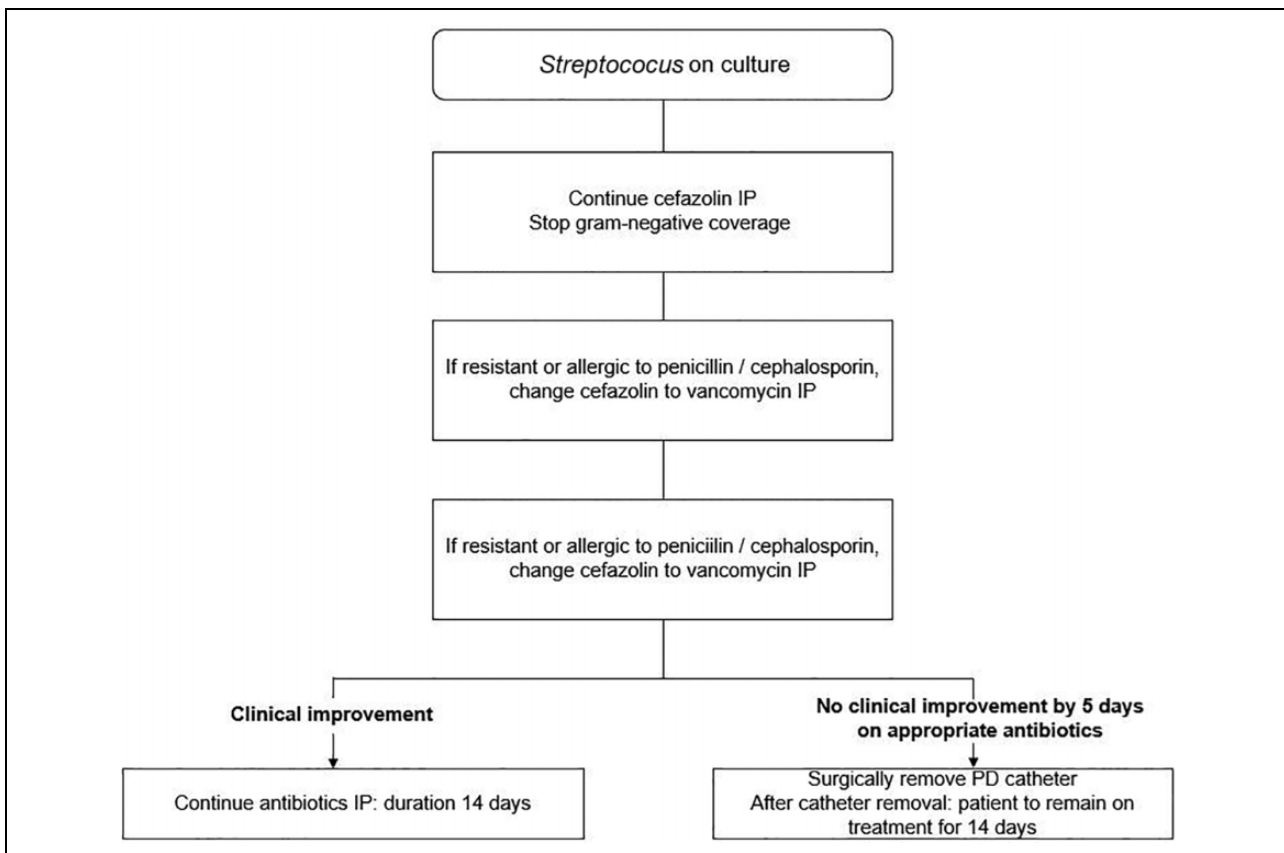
Streptococus on culture

Continue cefazolin IP
Stop gram-negative coverage

If resistant or allergic to penicillin / cephalosporin, change cefazolin to vancomycin IP

If resistant or allergic to peniciilin / cephalosporin, change cefazolin to vancomycin IP

Clinical improvement

No clinical improvement by 5 days on appropriate antibiotics

Continue antibiotics IP: duration 14 days

Surgically remove PD catheter
After catheter removal: patient to remain on treatment for 14 days